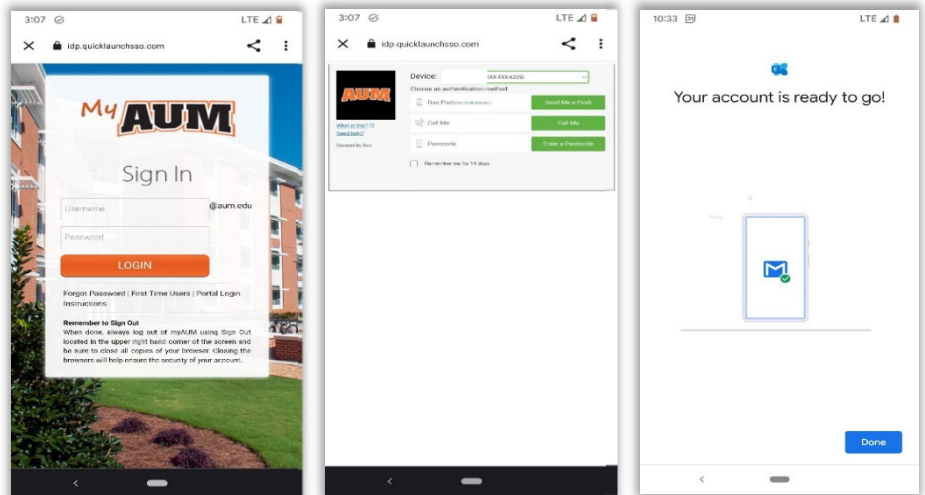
3:07 LTE

idp.quicklaunchsso.com

My AUM

Sign In

Username @aum.edu

Password

LOGIN

Forgot Password | First Time Users | Portal Login Instructions

Remember to Sign Out
When done, always log out of myAUM using Sign Out located in the upper right hand corner of the screen and be sure to close all copies of your browser. Closing the browsers will help ensure the security of your account.

3:07 LTE

idp.quicklaunchsso.com

AUM

What is this?
Need help?

Secured by Duo

Device: XXX-XXX-4239

Choose an authentication method

Duo Push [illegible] Send Me a Push

Call Me Call Me

Passcode Enter a Passcode

Remember me for 14 days

10:33 LTE

Your account is ready to go!

Done